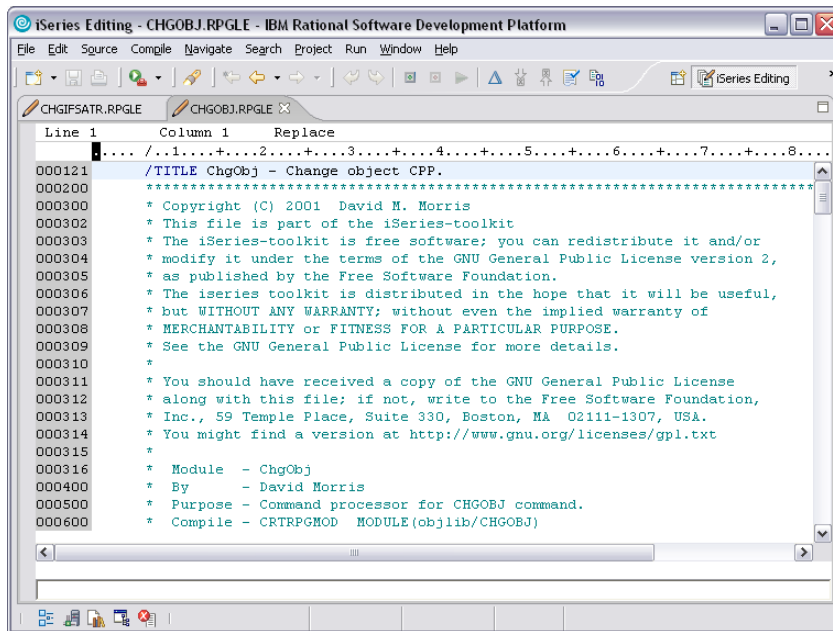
iSeries Editing - CHGOBJ.RPGLE - IBM Rational Software Development Platform

File Edit Source Compile Navigate Search Project Run Window Help

iSeries Editing

CHGIFSATR.RPGLE CHGOBJ.RPGLE

Line 1 Column 1 Replace

..... /..1....+....2....+....3....+....4....+....5....+....6....+....7....+....8....

000121 /TITLE ChgObj - Change object CPP.
000200 ****************************************************************************
000300 * Copyright (C) 2001 David M. Morris
000302 * This file is part of the iSeries-toolkit
000303 * The iSeries-toolkit is free software; you can redistribute it and/or
000304 * modify it under the terms of the GNU General Public License version 2,
000305 * as published by the Free Software Foundation.
000306 * The iseries toolkit is distributed in the hope that it will be useful,
000307 * but WITHOUT ANY WARRANTY; without even the implied warranty of
000308 * MERCHANTABILITY or FITNESS FOR A PARTICULAR PURPOSE.
000309 * See the GNU General Public License for more details.
000310 *
000311 * You should have received a copy of the GNU General Public License
000312 * along with this file; if not, write to the Free Software Foundation,
000313 * Inc., 59 Temple Place, Suite 330, Boston, MA 02111-1307, USA.
000314 * You might find a version at http://www.gnu.org/licenses/gpl.txt
000315 *
000316 * Module - ChgObj
000400 * By - David Morris
000500 * Purpose - Command processor for CHGOBJ command.
000600 * Compile - CRTRPGMOD MODULE(objlib/CHGOBJ)